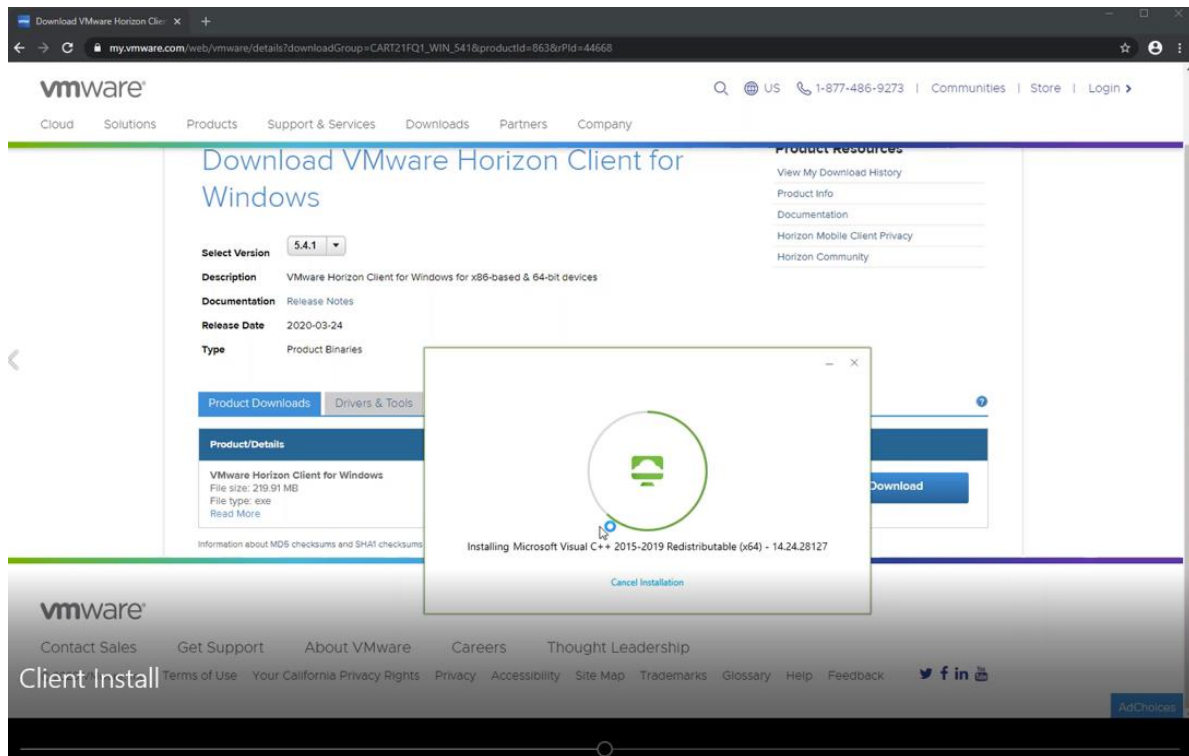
Download VMware Horizon Clie ×

my.vmware.com/web/vmware/details?downloadGroup=CART21FQ1_WIN_541&productId=863&rPId=44668

vmware

US 1-877-486-9273 | Communities | Store | Login

Cloud Solutions Products Support & Services Downloads Partners Company

Download VMware Horizon Client for Windows

Select Version 5.4.1

Description VMware Horizon Client for Windows for x86-based & 64-bit devices

Documentation Release Notes

Release Date 2020-03-24

Type Product Binaries

Product Resources

View My Download History

Product Info

Documentation

Horizon Mobile Client Privacy

Horizon Community

Product Downloads Drivers & Tools

Product/Details

VMware Horizon Client for Windows
File size: 219.91 MB
File type: exe
Read More

Download

Information about MD5 checksums and SHA1 checksums

Installing Microsoft Visual C++ 2015-2019 Redistributable (x64) - 14.24.28127

Cancel Installation

vmware

Contact Sales Get Support About VMware Careers Thought Leadership

Client Install Terms of Use Your California Privacy Rights Privacy Accessibility Site Map Trademarks Glossary Help Feedback

AdChoices